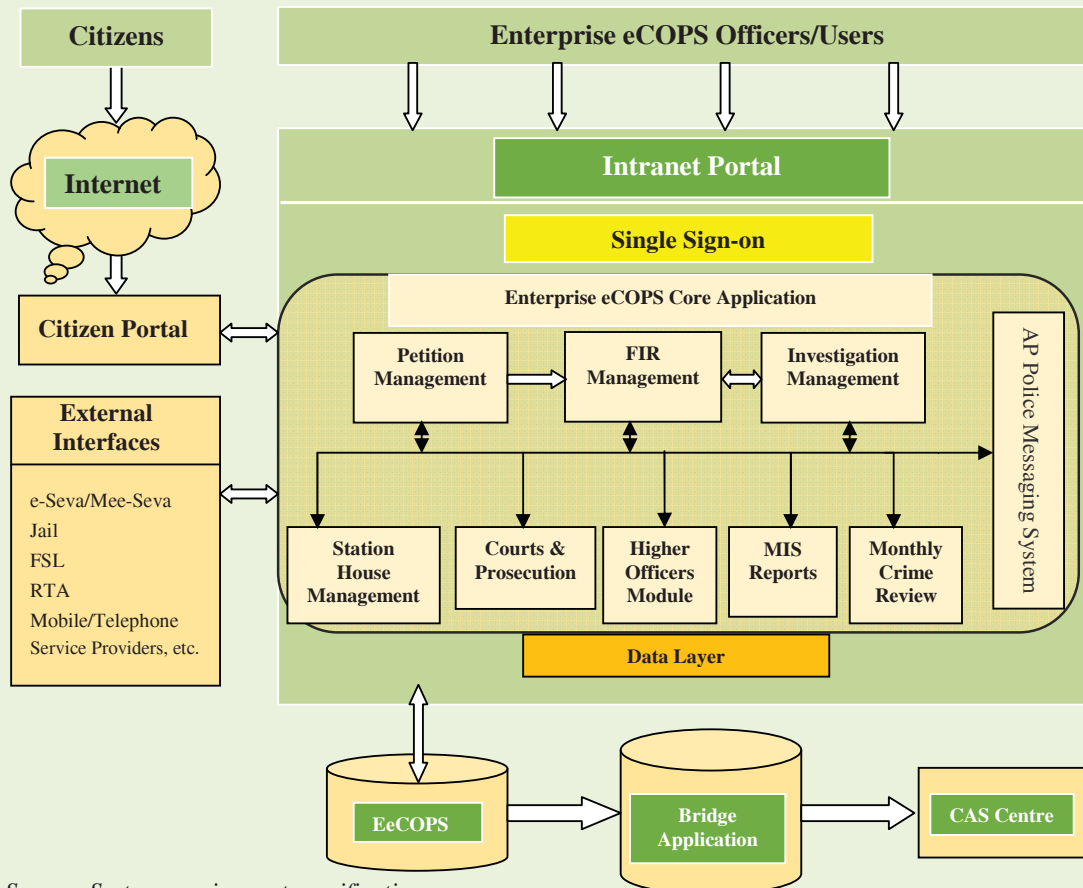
Citizens

Enterprise eCOPS Officers/Users

Internet

Intranet Portal

Single Sign-on

Citizen Portal

Enterprise eCOPS Core Application

Petition Management

FIR Management

Investigation Management

AP Police Messaging System

External Interfaces

e-Seva/Mee-Seva
Jail
FSL
RTA
Mobile/Telephone Service Providers, etc.

Station House Management

Courts & Prosecution

Higher Officers Module

MIS Reports

Monthly Crime Review

Data Layer

EeCOPS

Bridge Application

CAS Centre

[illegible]